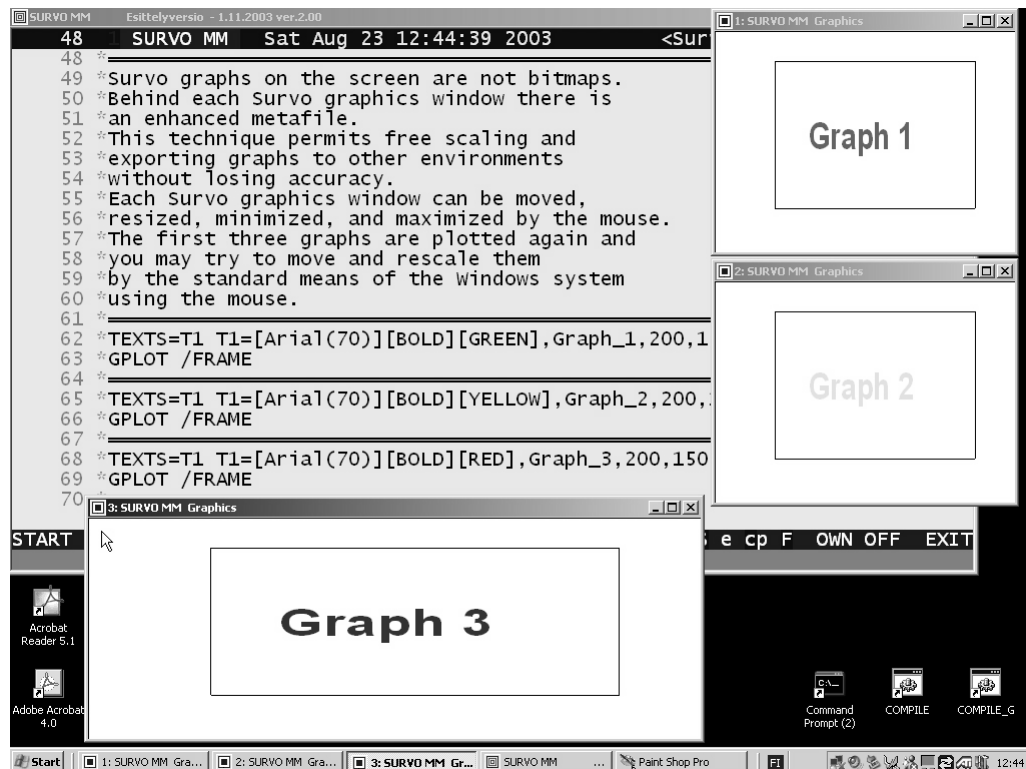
SURVO MM Esittelyversio - 1.11.2003 ver.2.00

48 1 SURVO MM Sat Aug 23 12:44:39 2003 <Sur

48 *
49 *Survo graphs on the screen are not bitmaps.
50 *Behind each Survo graphics window there is
51 *an enhanced metafile.
52 *This technique permits free scaling and
53 *exporting graphs to other environments
54 *without losing accuracy.
55 *Each Survo graphics window can be moved,
56 *resized, minimized, and maximized by the mouse.
57 *The first three graphs are plotted again and
58 *you may try to move and rescale them
59 *by the standard means of the Windows system
60 *using the mouse.
61 *
62 *TEXTS=T1 T1=[Arial(70)][BOLD][GREEN],Graph_1,200,1
63 *GPLOT /FRAME
64 *
65 *TEXTS=T1 T1=[Arial(70)][BOLD][YELLOW],Graph_2,200,
66 *GPLOT /FRAME
67 *
68 *TEXTS=T1 T1=[Arial(70)][BOLD][RED],Graph_3,200,150
69 *GPLOT /FRAME
70

START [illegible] e cp F OWN OFF EXIT

1: SURVO MM Graphics
Graph 1

2: SURVO MM Graphics
Graph 2

3: SURVO MM Graphics
Graph 3

Acrobat Reader 5.1

Adobe Acrobat 4.0

Command Prompt (2)

COMPILE

COMPILE_G

Start | 1: SURVO MM Gra... | 2: SURVO MM Gra... | 3: SURVO MM Gr... | SURVO MM ... | Paint Shop Pro | FI | 12:44